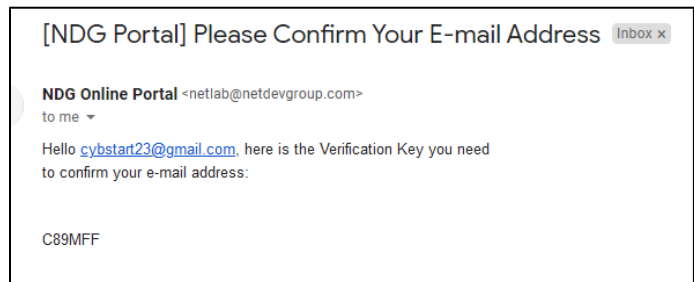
[NDG Portal] Please Confirm Your E-mail Address Inbox ×

NDG Online Portal <netlab@netdevgroup.com>
to me

Hello cybstart23@gmail.com, here is the Verification Key you need to confirm your e-mail address:

C89MFF